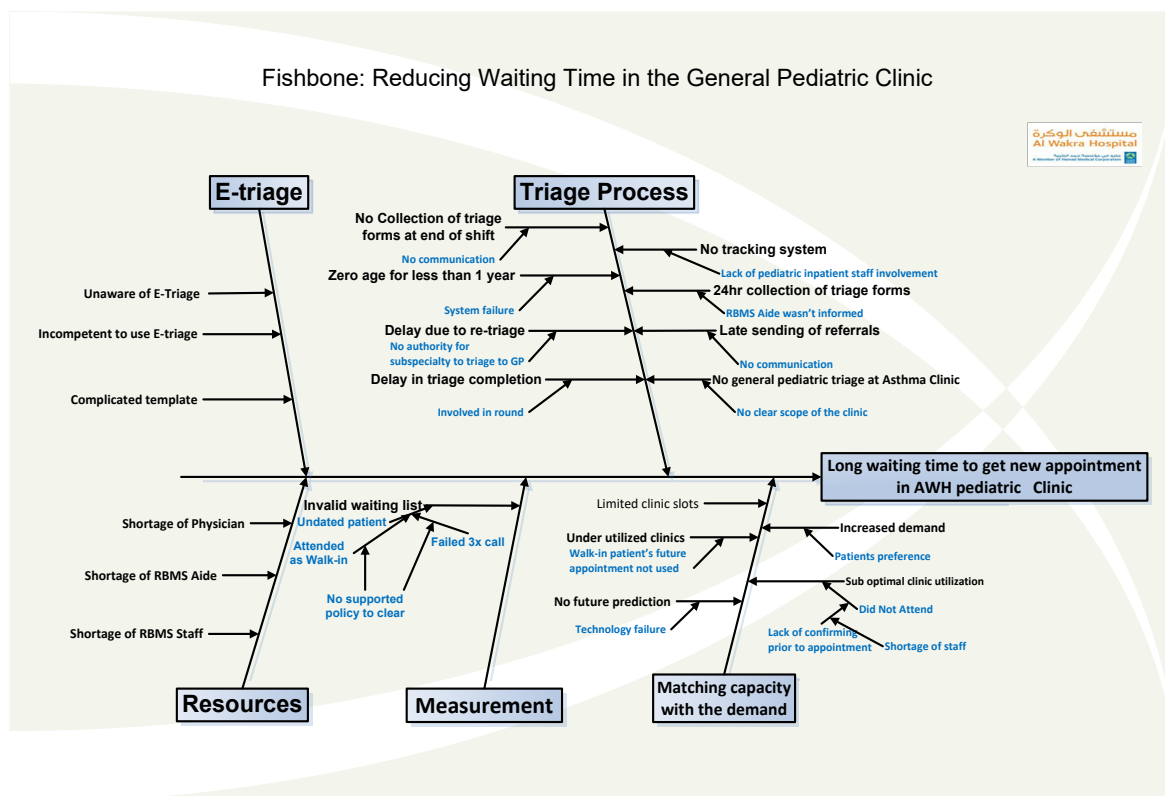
Fishbone: Reducing Waiting Time in the General Pediatric Clinic

مستشفى الوكرة
Al Wakra Hospital
A Member of Hamad Medical Corporation

E-triage

Unaware of E-Triage

Incompetent to use E-triage

Complicated template

Triage Process

No Collection of triage forms at end of shift

No communication

Zero age for less than 1 year

System failure

Delay due to re-triage

No authority for subspecialty to triage to GP

Delay in triage completion

Involved in round

No tracking system

Lack of pediatric inpatient staff involvement

24hr collection of triage forms

RBMS Aide wasn't informed

Late sending of referrals

No communication

No general pediatric triage at Asthma Clinic

No clear scope of the clinic

Long waiting time to get new appointment in AWH pediatric Clinic

Shortage of Physician

Shortage of RBMS Aide

Shortage of RBMS Staff

Resources

Invalid waiting list

Undated patient

Attended as Walk-in

Failed 3x call

No supported policy to clear

Measurement

Limited clinic slots

Under utilized clinics

Walk-in patient's future appointment not used

Increased demand

Patients preference

Sub optimal clinic utilization

Did Not Attend

No future prediction

Technology failure

Lack of confirming prior to appointment

Shortage of staff

Matching capacity with the demand